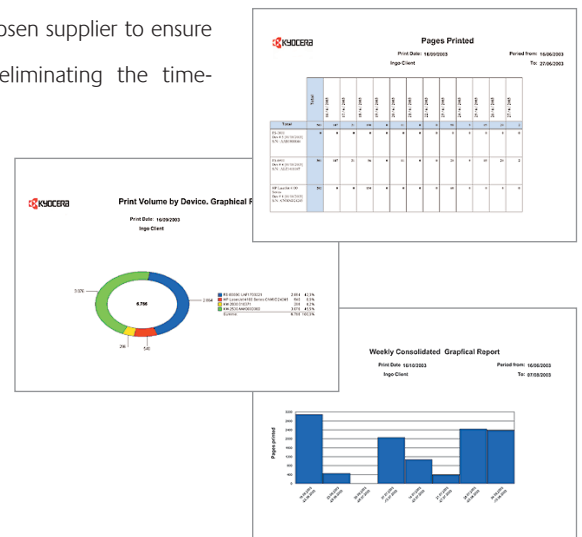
osen supplier to ensure

eliminating the time-

KYOCERA

Pages Printed

Print Date: 16/09/2003

Ingo-Client

Period from: 16/06/2003

To: 27/06/2003

Total

KYOCERA

Print Volume by Device. Graphical R

Print Date: 16/09/2003

Ingo-Client

6.7M

Weekly Consolidated Graphical Report

Print Date 16/10/2003

Ingo-Client

Period from: 16/06/2003

To: 07/08/2003

Pages printed